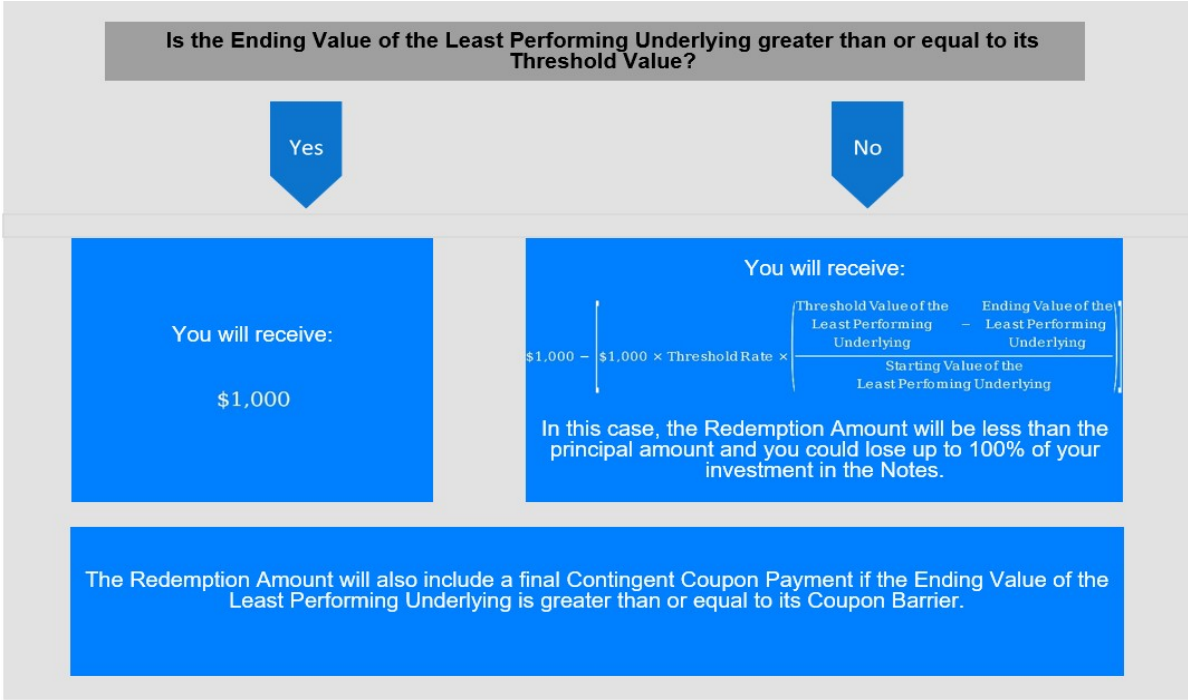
Is the Ending Value of the Least Performing Underlying greater than or equal to its Threshold Value?

Yes

No

You will receive:

$1,000

You will receive:

$\$1{,}000 - \left[\$1{,}000 \times \text{Threshold Rate} \times \left(\frac{\text{Threshold Value of the Least Performing Underlying} - \text{Ending Value of the Least Performing Underlying}}{\text{Starting Value of the Least Perfoming Underlying}}\right)\right]$

In this case, the Redemption Amount will be less than the principal amount and you could lose up to 100% of your investment in the Notes.

The Redemption Amount will also include a final Contingent Coupon Payment if the Ending Value of the Least Performing Underlying is greater than or equal to its Coupon Barrier.